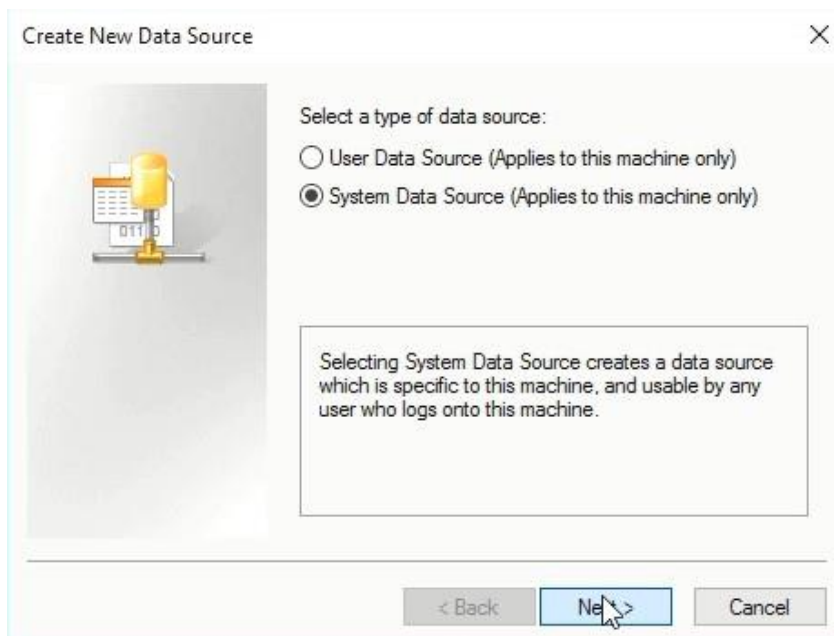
Create New Data Source

Select a type of data source:

User Data Source (Applies to this machine only)

System Data Source (Applies to this machine only)

Selecting System Data Source creates a data source which is specific to this machine, and usable by any user who logs onto this machine.

< Back

Ne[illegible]>

Cancel